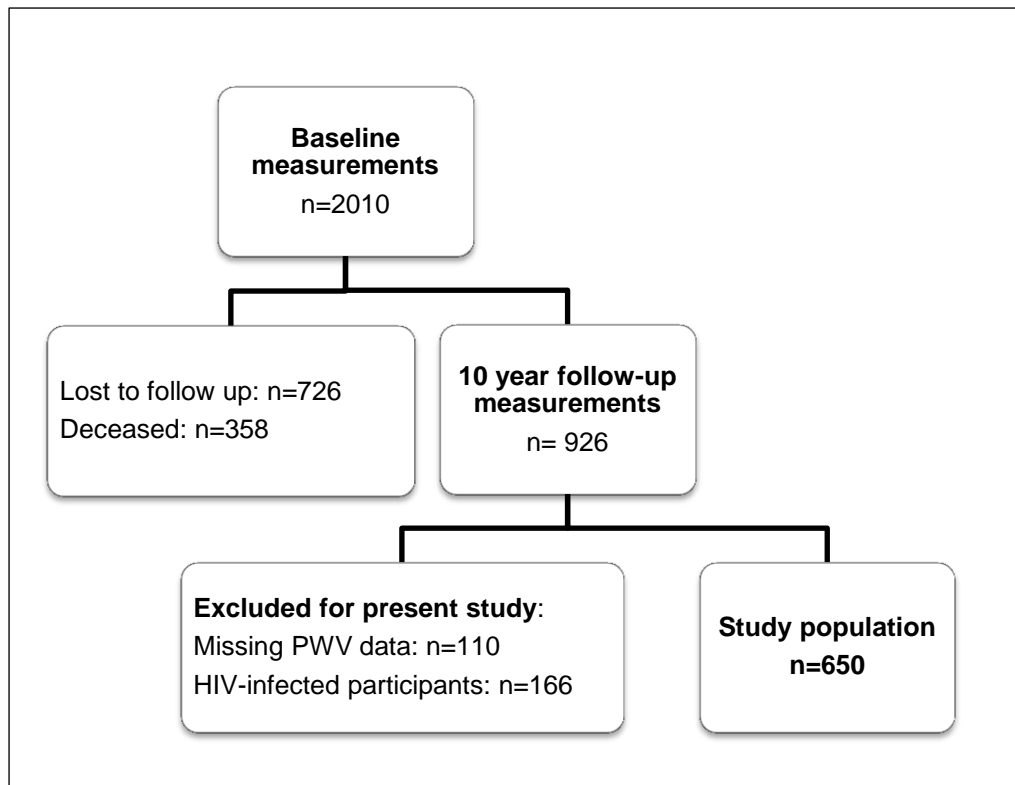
Baseline measurements
n=2010

Lost to follow up: n=726
Deceased: n=358

10 year follow-up measurements
n= 926

Excluded for present study:
Missing PWV data: n=110
HIV-infected participants: n=166

Study population
n=650